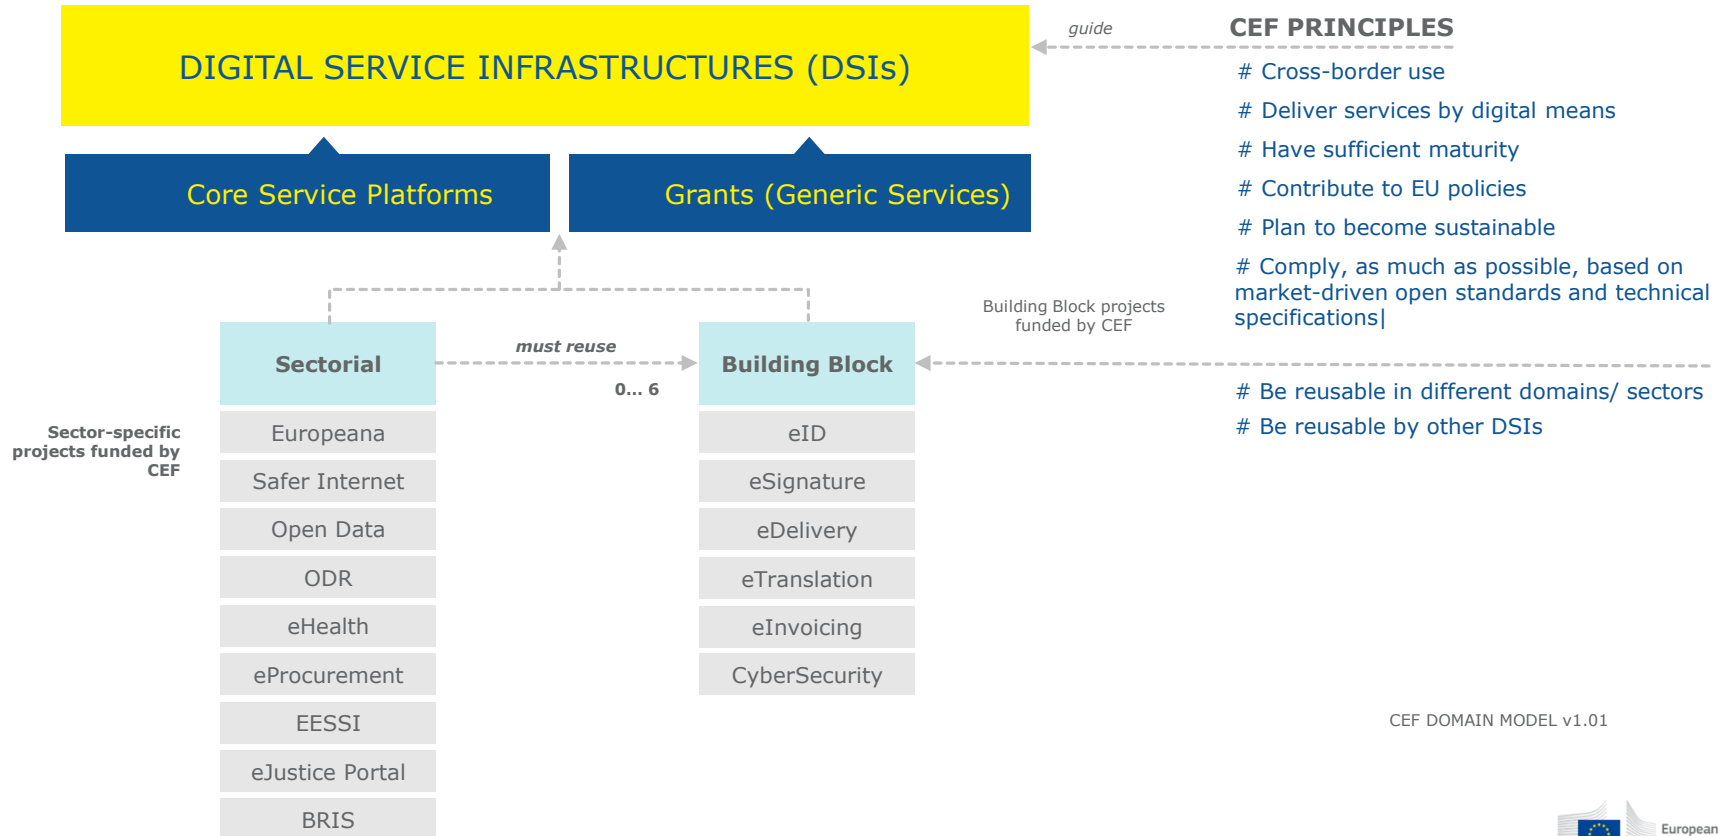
DIGITAL SERVICE INFRASTRUCTURES (DSIs)

guide

CEF PRINCIPLES

# Cross-border use

# Deliver services by digital means

# Have sufficient maturity

# Contribute to EU policies

# Plan to become sustainable

# Comply, as much as possible, based on market-driven open standards and technical specifications|

Core Service Platforms

Grants (Generic Services)

Building Block projects funded by CEF

Sectorial

must reuse

0... 6

Building Block

# Be reusable in different domains/ sectors

# Be reusable by other DSIs

Sector-specific projects funded by CEF

Europeana

Safer Internet

Open Data

ODR

eHealth

eProcurement

EESSI

eJustice Portal

BRIS

eID

eSignature

eDelivery

eTranslation

eInvoicing

CyberSecurity

CEF DOMAIN MODEL v1.01

European